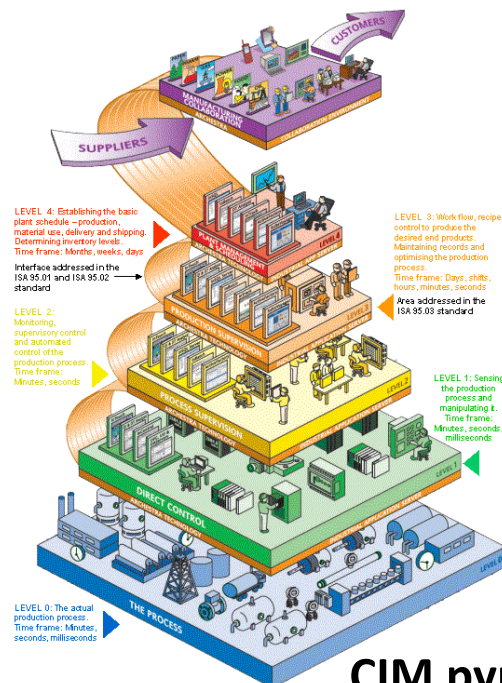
CUSTOMERS

MANUFACTURING COLLABORATION

ARCHESTRA

COLLABORATION ENVIRONMENT

SUPPLIERS

LEVEL 4: Establishing the basic plant schedule – production, material use, delivery and shipping. Determining inventory levels. Time frame: Months, weeks, days

Interface addressed in the ISA 95.01 and ISA 95.02 standard

PLANT MANAGEMENT

LEVEL 4

LEVEL 3: Work flow, recipe control to produce the desired end products. Maintaining records and optimising the production process. Time frame: Days, shifts, hours, minutes, seconds

Area addressed in the ISA 95.03 standard

PRODUCTION SUPERVISION

LEVEL 3

LEVEL 2: Monitoring, supervisory control and automated control of the production process. Time frame: Minutes, seconds

PROCESS SUPERVISION

LEVEL 2

INDUSTRIAL APPLICATION SERVER

LEVEL 1: Sensing the production process and manipulating it. Time frame: Minutes, seconds, milliseconds

DIRECT CONTROL

ARCHESTRA TECHNOLOGY

LEVEL 1

INDUSTRIAL APPLICATION SERVER

LEVEL 0: The actual production process. Time frame: Minutes, seconds, milliseconds

THE PROCESS

CIM pyr